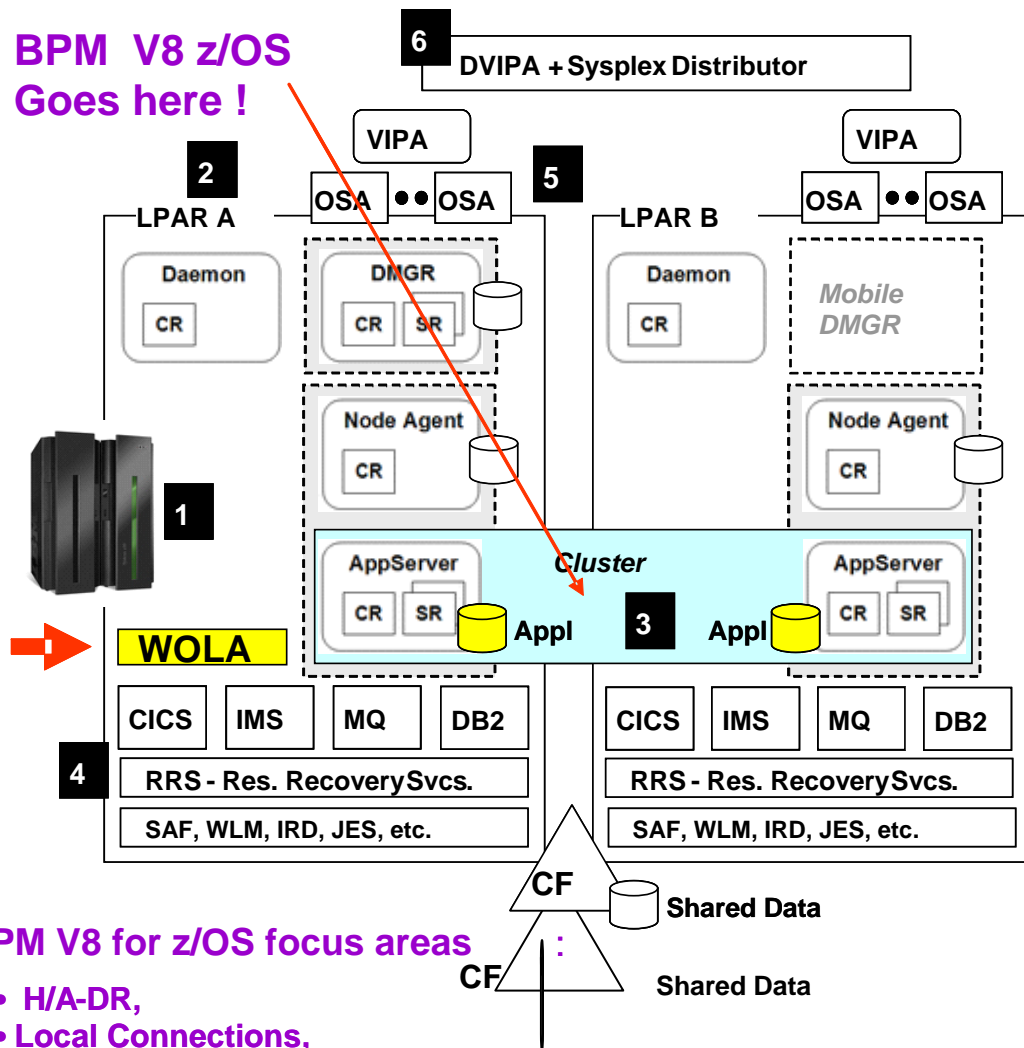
BPM V8 z/OS Goes here !

6
DVIPA + Sysplex Distributor

VIPA
VIPA

2
5

OSA ●● OSA
OSA ●● OSA

LPAR A
LPAR B

Daemon
CR

DMGR
CR SR

Daemon
CR

Mobile DMGR

Node Agent
CR

Node Agent
CR

1

Cluster

AppServer
CR SR
Appl

3

Appl
AppServer
CR SR

WOLA

CICS
IMS
MQ
DB2

CICS
IMS
MQ
DB2

4
RRS - Res. Recovery Svcs.
SAF, WLM, IRD, JES, etc.

RRS - Res. Recovery Svcs.
SAF, WLM, IRD, JES, etc.

CF
Shared Data

PM V8 for z/OS focus areas :
CF
Shared Data

• H/A-DR,
• Local Connections.